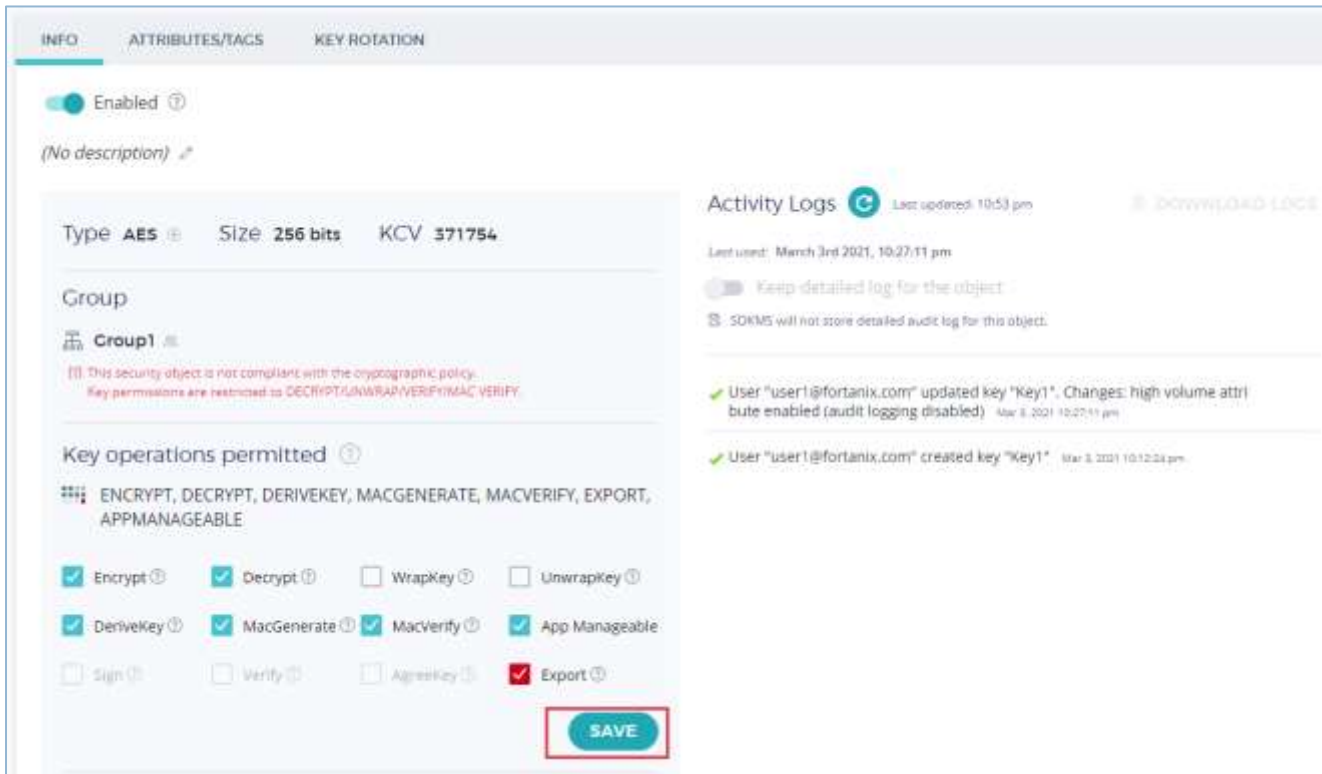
INFO ATTRIBUTES/TAGS KEY ROTATION

Enabled

(No description)

Type AES Size 256 bits KCV 371754

Group

Group1

This security object is not compliant with the cryptographic policy. Key permissions are restricted to DECRYPT/UNWRAP/VERIFY/MAC VERIFY.

Key operations permitted

ENCRYPT, DECRYPT, DERIVEKEY, MACGENERATE, MACVERIFY, EXPORT, APPMANAGEABLE

Encrypt Decrypt WrapKey UnwrapKey

DeriveKey MacGenerate MacVerify App Manageable

Sign Verify AgreeKey Export

SAVE

Activity Logs Last updated: 10:53 pm DOWNLOAD LOGS

Last used: March 3rd 2021, 10:27:11 pm

Keep detailed log for the object

SDKMS will not store detailed audit log for this object.

User "user1@fortanix.com" updated key "Key1". Changes: high volume attribute enabled (audit logging disabled) Mar 3, 2021 10:27:11 pm

User "user1@fortanix.com" created key "Key1" Mar 3, 2021 10:12:24 pm